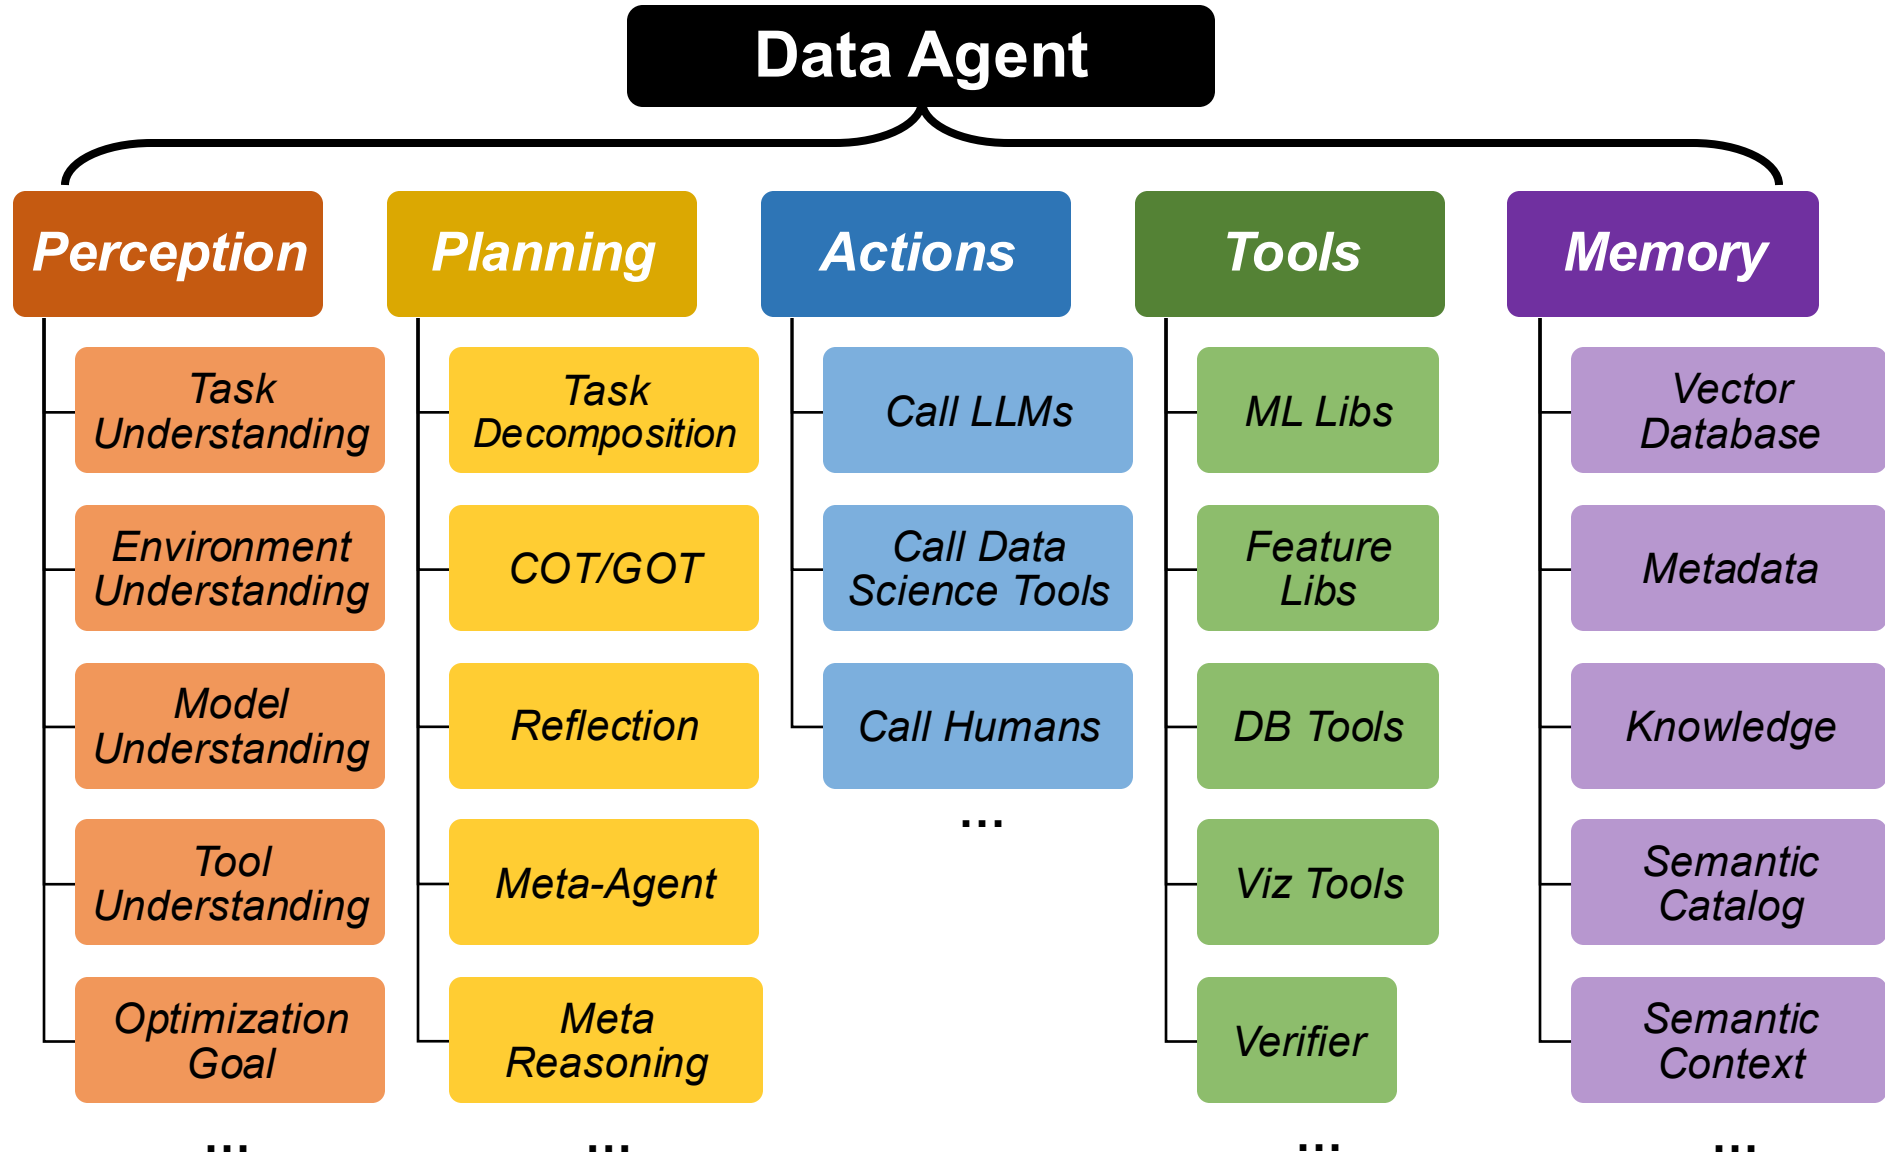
Data Agent

Perception

Task Understanding

Environment Understanding

Model Understanding

Tool Understanding

Optimization Goal

...

Planning

Task Decomposition

COT/GOT

Reflection

Meta-Agent

Meta Reasoning

...

Actions

Call LLMs

Call Data Science Tools

Call Humans

...

Tools

ML Libs

Feature Libs

DB Tools

Viz Tools

Verifier

...

Memory

Vector Database

Metadata

Knowledge

Semantic Catalog

Semantic Context

...